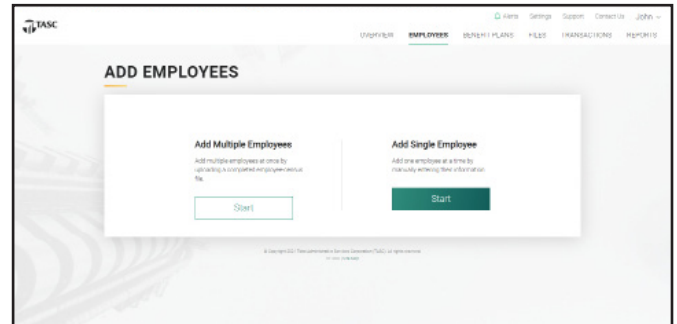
TASC

Alerts Settings Support Contact Us John

OVERVIEW EMPLOYEES BENEFIT PLANS FILES TRANSACTIONS REPORTS

ADD EMPLOYEES

Add Multiple Employees

Add multiple employees at once by uploading a completed employee census file.

Start

Add Single Employee

Add one employee at a time by manually entering their information.

Start

© Copyright 2021 Total Administrative Services Corporation (TASC). All rights reserved.

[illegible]